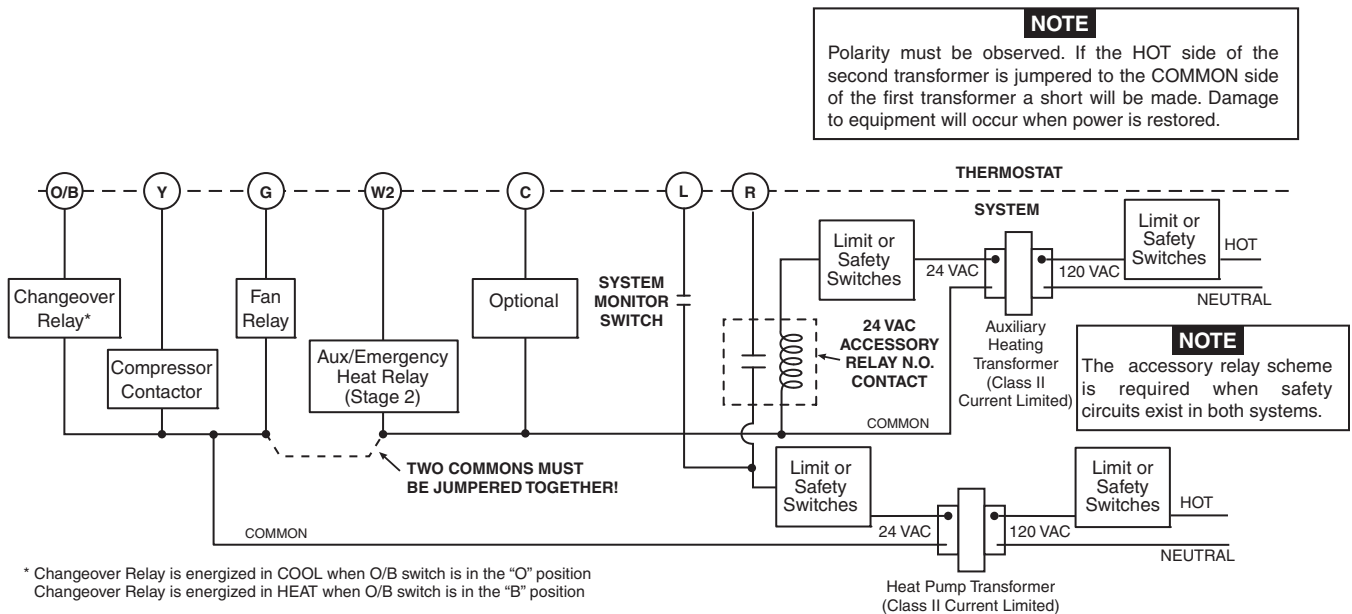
NOTE
Polarity must be observed. If the HOT side of the second transformer is jumpered to the COMMON side of the first transformer a short will be made. Damage to equipment will occur when power is restored.

O/B Y G W2 C L R

THERMOSTAT

SYSTEM

Changeover Relay*

Compressor Contactor

Fan Relay

Aux/Emergency Heat Relay (Stage 2)

Optional

SYSTEM MONITOR SWITCH

24 VAC ACCESSORY RELAY N.O. CONTACT

Limit or Safety Switches

24 VAC

120 VAC

Limit or Safety Switches

HOT

NEUTRAL

Auxiliary Heating Transformer (Class II Current Limited)

NOTE
The accessory relay scheme is required when safety circuits exist in both systems.

COMMON

TWO COMMONS MUST BE JUMPERED TOGETHER!

Limit or Safety Switches

24 VAC

120 VAC

Limit or Safety Switches

HOT

NEUTRAL

COMMON

Heat Pump Transformer (Class II Current Limited)

* Changeover Relay is energized in COOL when O/B switch is in the "O" position
Changeover Relay is energized in HEAT when O/B switch is in the "B" position